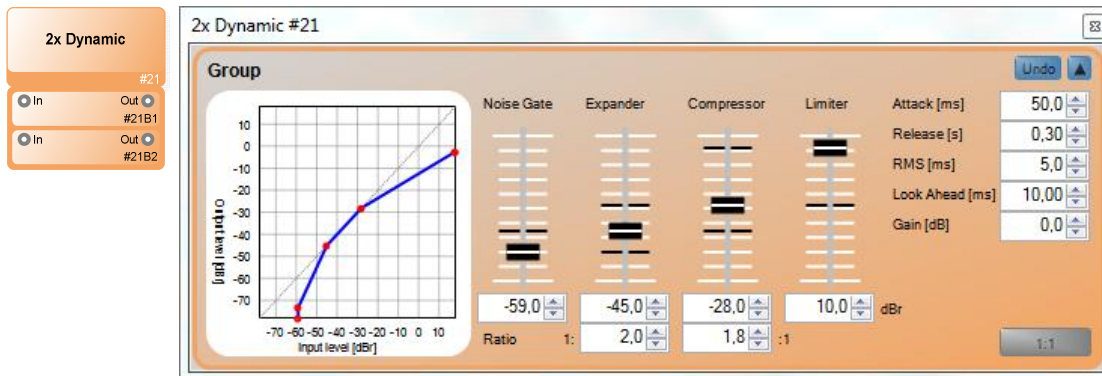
2x Dynamic

#21

In Out
#21B1

In Out
#21B2

2x Dynamic #21

Group

Undo

10
0
-10
-20
-30
-40
-50
-60
-70

Output level [dB]

-70 -60 -50 -40 -30 -20 -10 0 10
Input level [dBr]

Noise Gate
Expander
Compressor
Limiter

-59,0
-45,0
-28,0
10,0
dBr

Ratio 1:
2,0
1,8
:1

Attack [ms] 50,0
Release [s] 0,30
RMS [ms] 5,0
Look Ahead [ms] 10,00
Gain [dB] 0,0

1:1